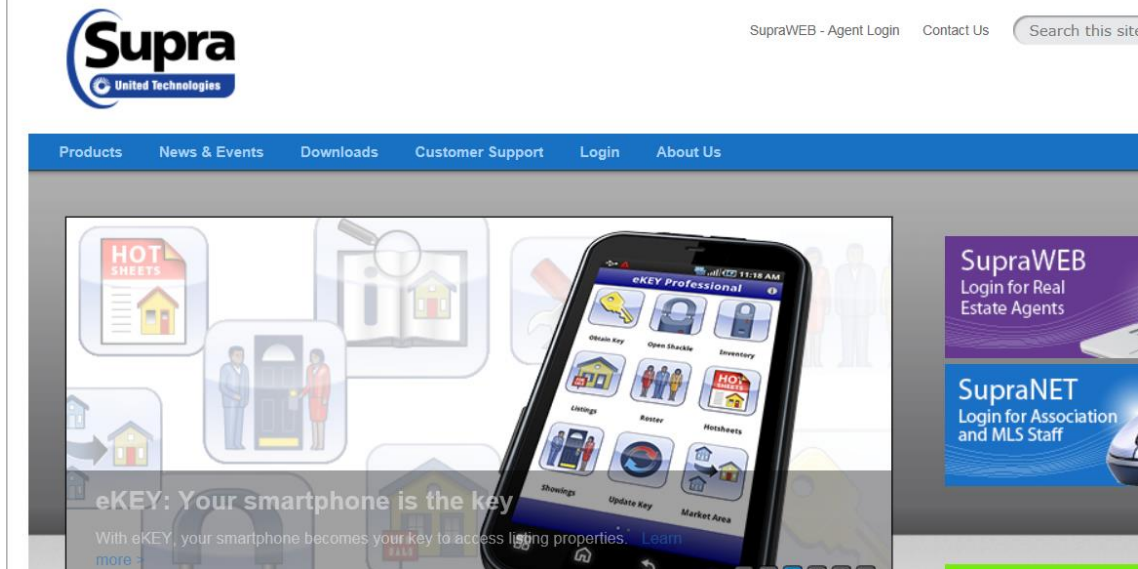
Supra
United Technologies

SupraWEB - Agent Login Contact Us Search this site

Products News & Events Downloads Customer Support Login About Us

HOT SHEETS

11:18 AM
eKEY Professional
Obtain Key Open Shackle Inventory
Listings Roster Hotsheets
HOT SHEETS
Showings Update Key Market Area

eKEY: Your smartphone is the key

With eKEY, your smartphone becomes your key to access listing properties. Learn more »

SupraWEB
Login for Real Estate Agents

SupraNET
Login for Association and MLS Staff